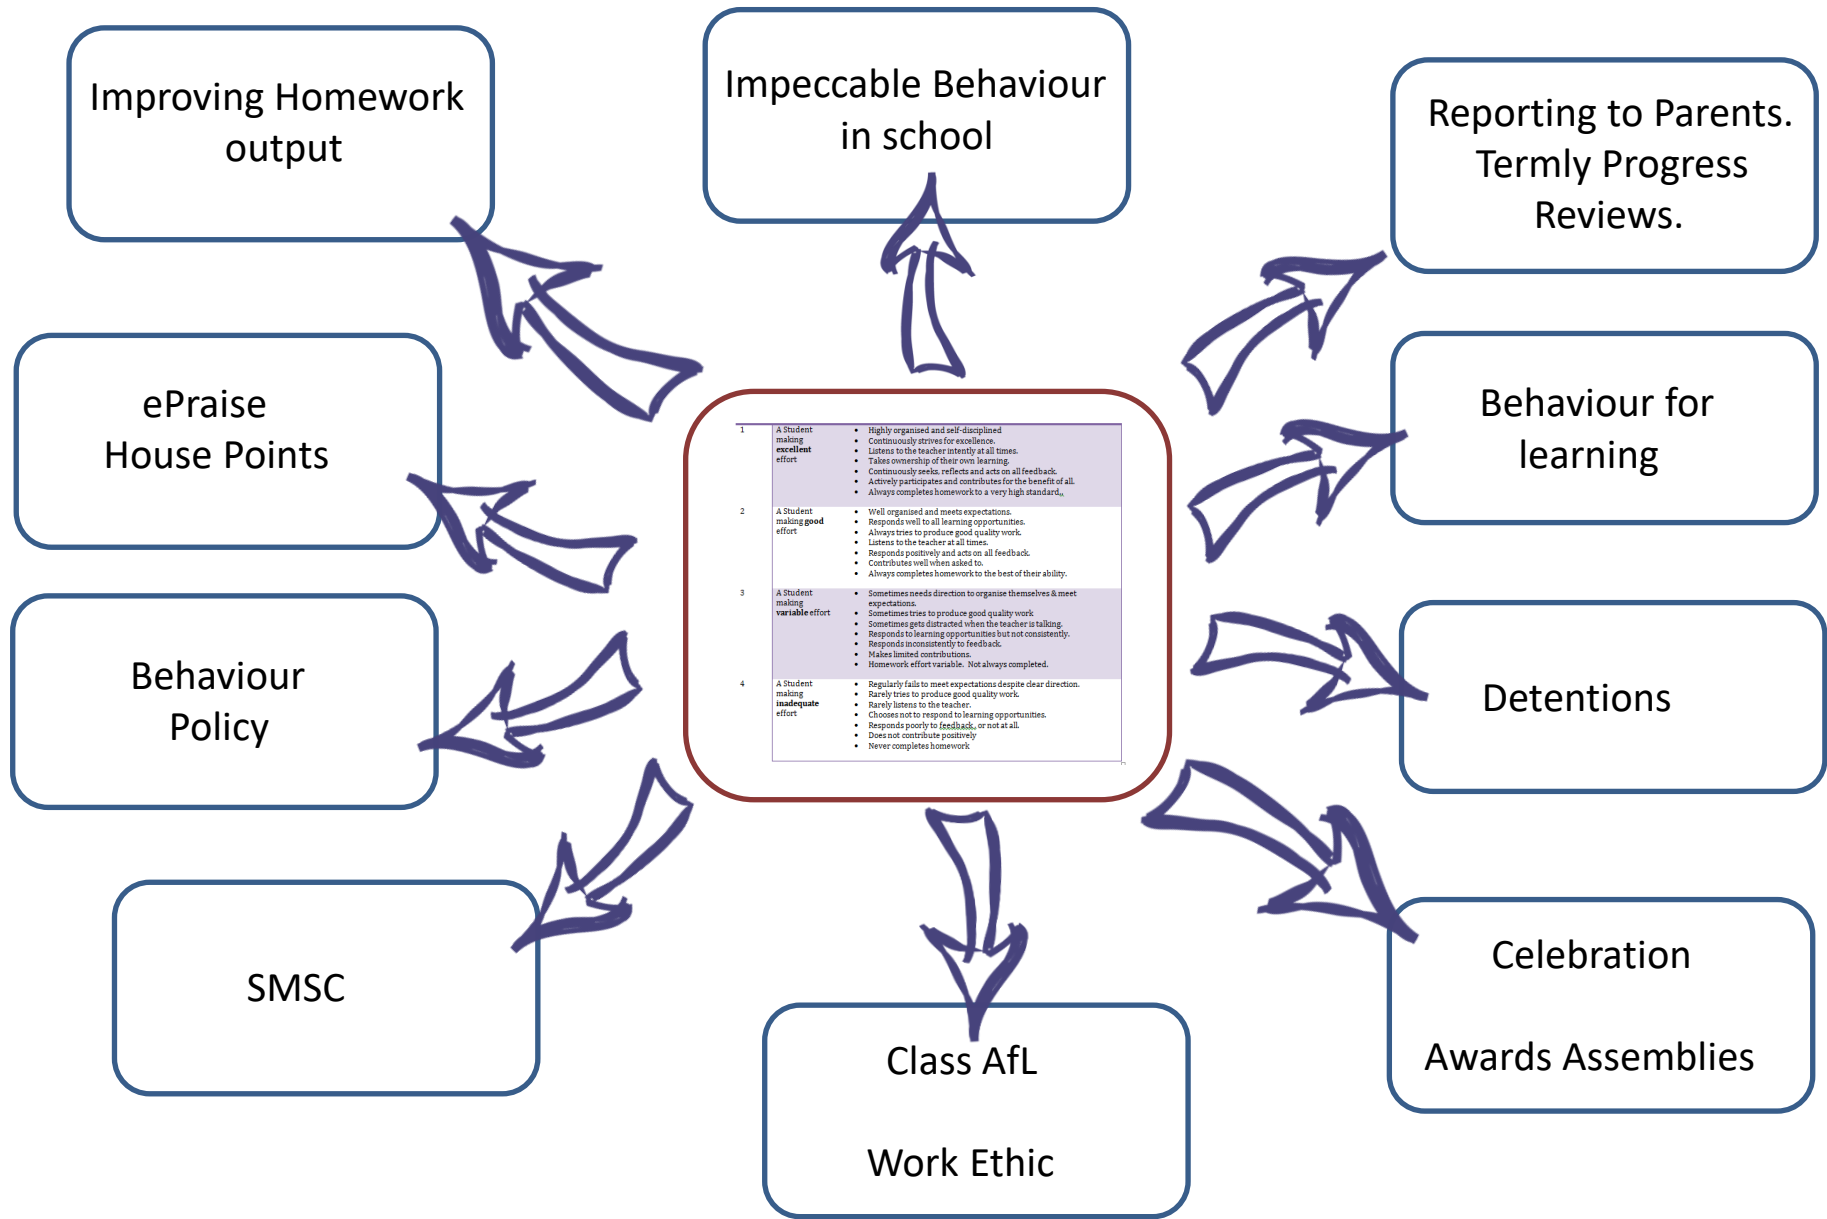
Improving Homework output

Impeccable Behaviour in school

Reporting to Parents. Termly Progress Reviews.

ePraise
House Points

| 1 | A Student making **excellent** effort | • Highly organised and self-disciplined<br>• Continuously strives for excellence.<br>• Listens to the teacher intently at all times.<br>• Takes ownership of their own learning.<br>• Continuously seeks, reflects and acts on all feedback.<br>• Actively participates and contributes for the benefit of all.<br>• Always completes homework to a very high standard. |
|---|---|---|
| 2 | A Student making **good** effort | • Well organised and meets expectations.<br>• Responds well to all learning opportunities.<br>• Always tries to produce good quality work.<br>• Listens to the teacher at all times.<br>• Responds positively and acts on all feedback.<br>• Contributes well when asked to.<br>• Always completes homework to the best of their ability. |
| 3 | A Student making **variable** effort | • Sometimes needs direction to organise themselves & meet expectations.<br>• Sometimes tries to produce good quality work<br>• Sometimes gets distracted when the teacher is talking.<br>• Responds to learning opportunities but not consistently.<br>• Responds inconsistently to feedback.<br>• Makes limited contributions.<br>• Homework effort variable. Not always completed. |
| 4 | A Student making **inadequate** effort | • Regularly fails to meet expectations despite clear direction.<br>• Rarely tries to produce good quality work.<br>• Rarely listens to the teacher.<br>• Chooses not to respond to learning opportunities.<br>• Responds poorly to feedback, or not at all.<br>• Does not contribute positively<br>• Never completes homework |

Behaviour for learning

Behaviour Policy

Detentions

SMSC

Celebration

Awards Assemblies

Class AfL

Work Ethic